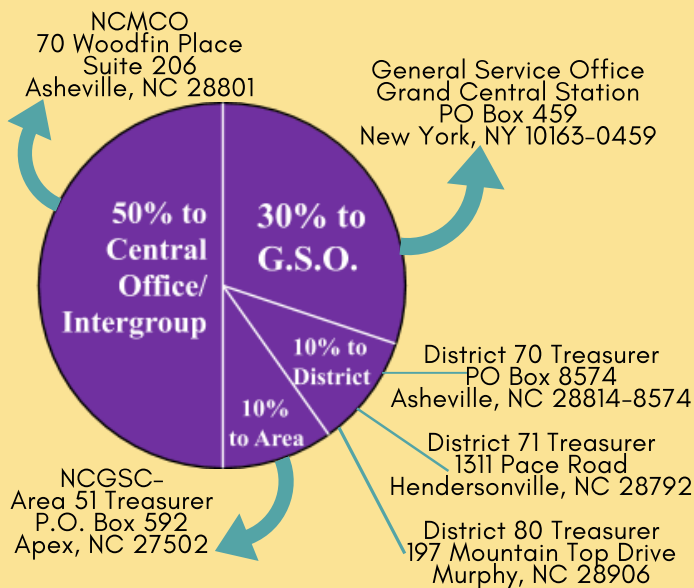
NCMCO
70 Woodfin Place
Suite 206
Asheville, NC 28801

General Service Office
Grand Central Station
PO Box 459
New York, NY 10163-0459

50% to Central Office/ Intergroup

30% to G.S.O.

10% to District

10% to Area

District 70 Treasurer
PO Box 8574
Asheville, NC 28814-8574

District 71 Treasurer
1311 Pace Road
Hendersonville, NC 28792

District 80 Treasurer
197 Mountain Top Drive
Murphy, NC 28906

NCGSC-
Area 51 Treasurer
P.O. Box 592
Apex, NC 27502